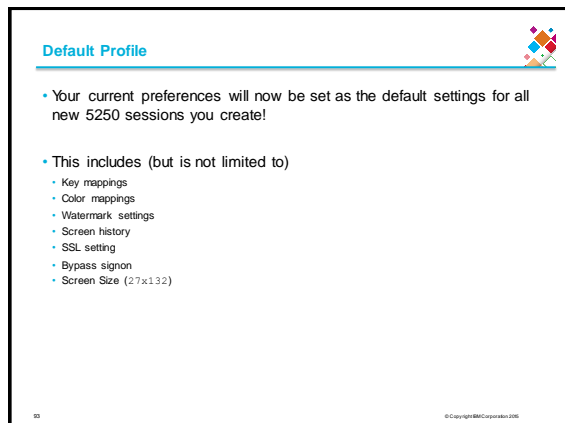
Default Profile

• Your current preferences will now be set as the default settings for all new 5250 sessions you create!

• This includes (but is not limited to)
• Key mappings
• Color mappings
• Watermark settings
• Screen history
• SSL setting
• Bypass signon
• Screen Size (27x132)

93

© Copyright IBM Corporation 2016